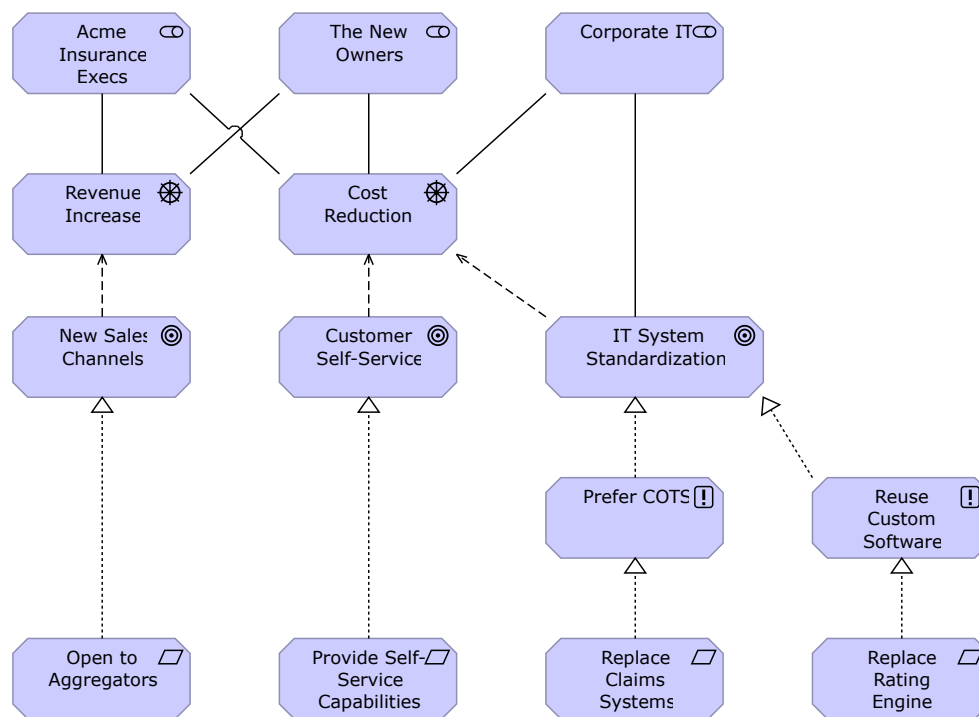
Acme Insurance Execs

The New Owners

Corporate IT

Revenue Increase

Cost Reduction

New Sales Channels

Customer Self-Service

IT System Standardization

Prefer COTS

Reuse Custom Software

Open to Aggregators

Provide Self-Service Capabilities

Replace Claims Systems

Replace Rating Engine